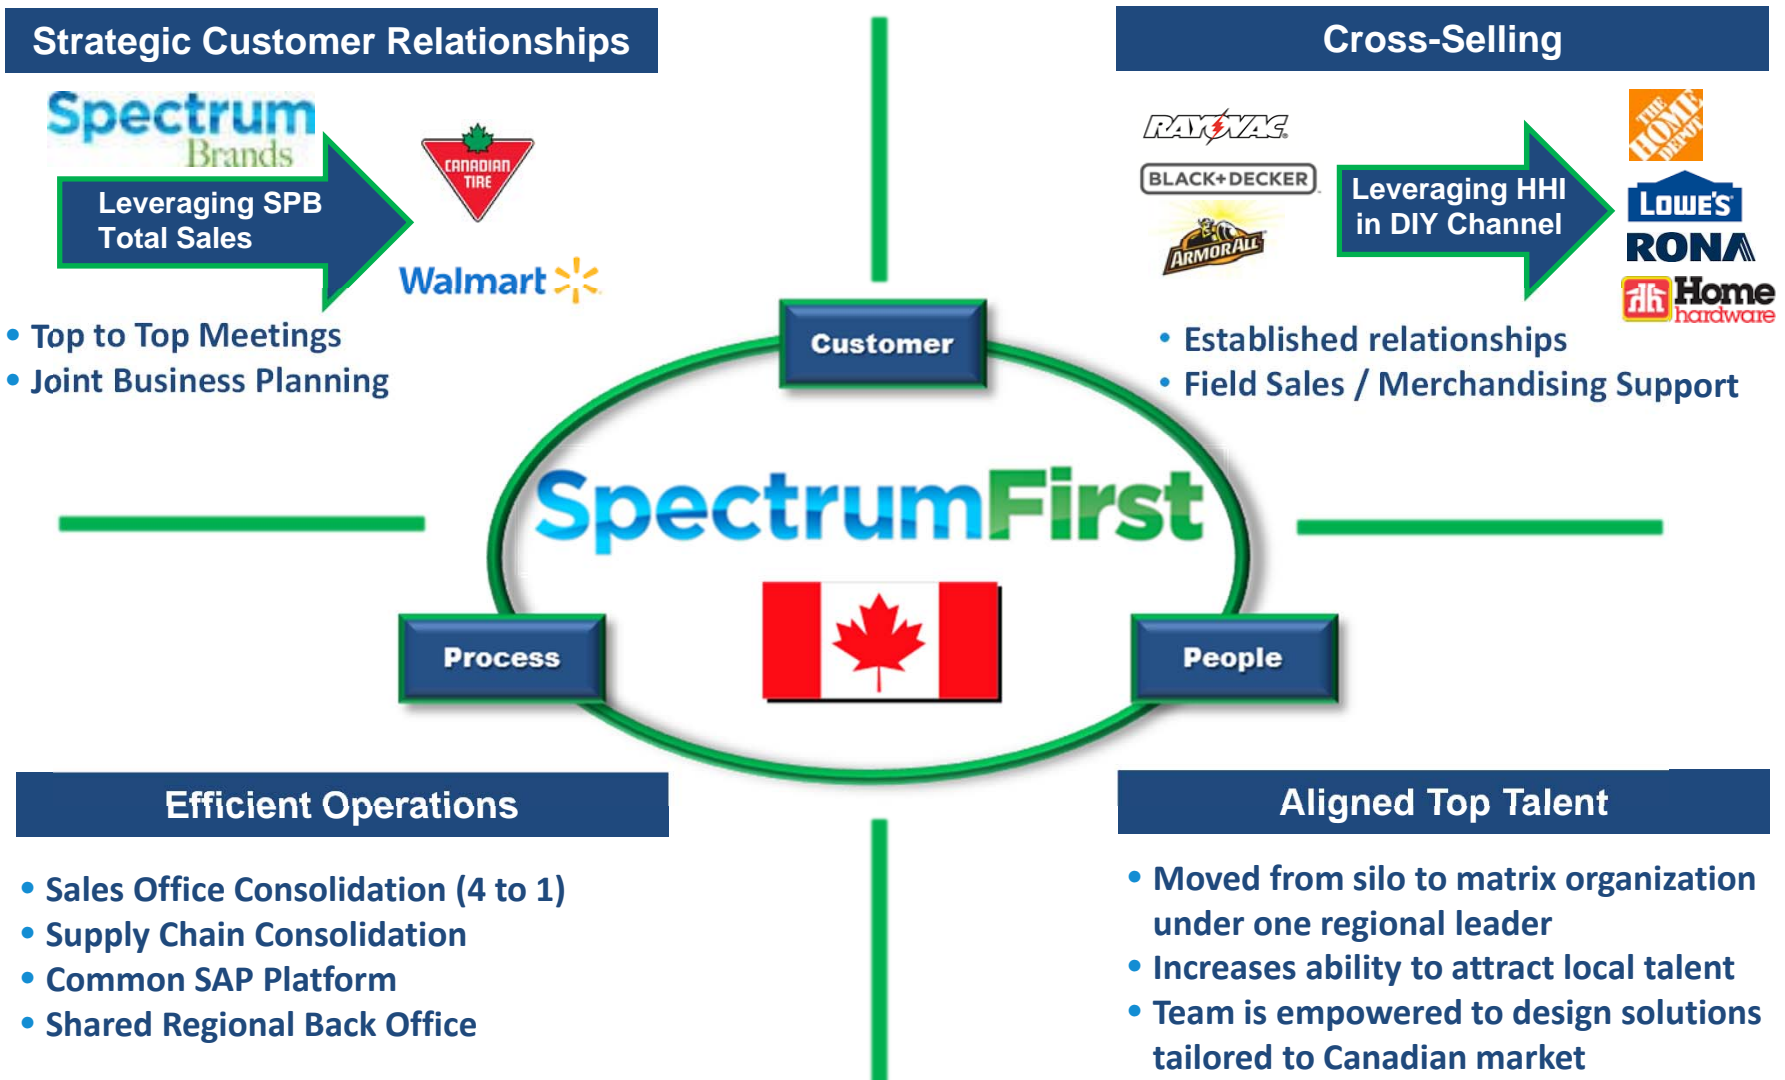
Strategic Customer Relationships

Spectrum Brands

Leveraging SPB Total Sales

CANADIAN TIRE

Walmart

• Top to Top Meetings
• Joint Business Planning

Cross-Selling

RAYOVAC

BLACK+DECKER

ARMORALL

Leveraging HHI in DIY Channel

THE HOME DEPOT

LOWE'S

RONA

Home hardware

• Established relationships
• Field Sales / Merchandising Support

Customer

SpectrumFirst

Process

People

Efficient Operations

• Sales Office Consolidation (4 to 1)
• Supply Chain Consolidation
• Common SAP Platform
• Shared Regional Back Office

Aligned Top Talent

• Moved from silo to matrix organization under one regional leader
• Increases ability to attract local talent
• Team is empowered to design solutions tailored to Canadian market